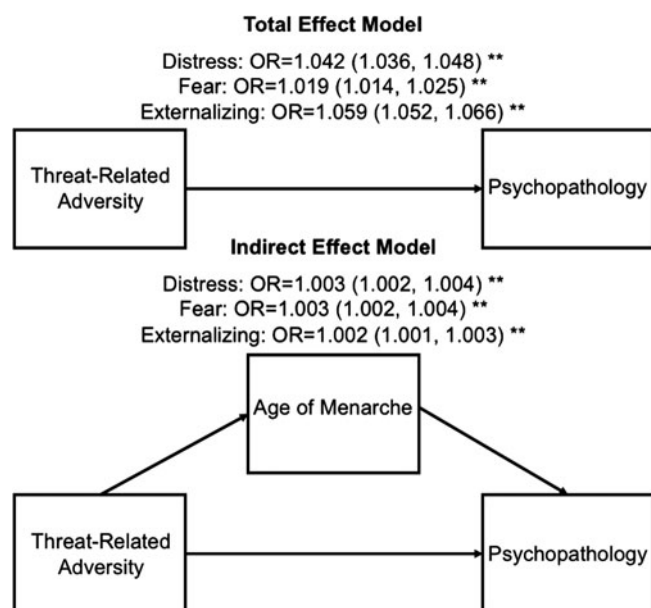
**Total Effect Model**

Distress: OR=1.042 (1.036, 1.048) **
Fear: OR=1.019 (1.014, 1.025) **
Externalizing: OR=1.059 (1.052, 1.066) **

Threat-Related Adversity

Psychopathology

**Indirect Effect Model**

Distress: OR=1.003 (1.002, 1.004) **
Fear: OR=1.003 (1.002, 1.004) **
Externalizing: OR=1.002 (1.001, 1.003) **

Age of Menarche

Threat-Related Adversity

Psychopathology